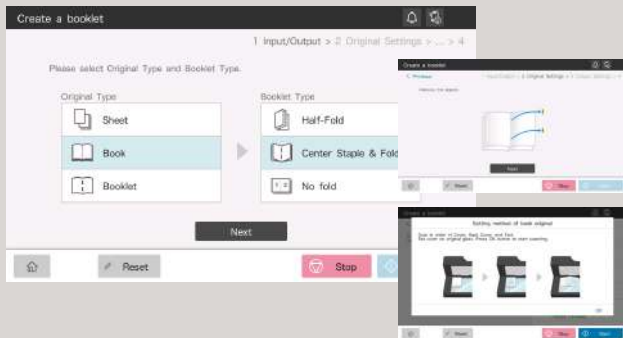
Create a booklet

1 Input/Output > 2 Original Settings > ... > 4

Please select Original Type and Booklet Type.

Original Type

Sheet

Book

Booklet

Booklet Type

Half-Fold

Center Staple & Fold

No fold

Next

Reset

Stop

Create a booklet

< Previous

1 Input/Output > 2 Original Settings > 3 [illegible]

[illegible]

Next

Reset

Stop

Start

Create a booklet

Setting method of book original

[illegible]

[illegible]

OK

Reset

Stop

Start